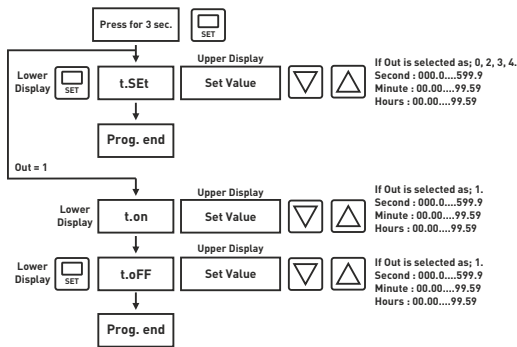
Press for 3 sec.

SET

Lower Display

SET

t.SEt

Upper Display

Set Value

If Out is selected as; 0, 2, 3, 4.
Second : 000.0....599.9
Minute : 00.00....99.59
Hours : 00.00....99.59

Prog. end

Out = 1

Lower Display

t.on

Upper Display

Set Value

If Out is selected as; 1.
Second : 000.0....599.9
Minute : 00.00....99.59
Hours : 00.00....99.59

Lower Display

SET

t.oFF

Upper Display

Set Value

If Out is selected as; 1.
Second : 000.0....599.9
Minute : 00.00....99.59
Hours : 00.00....99.59

Prog. end